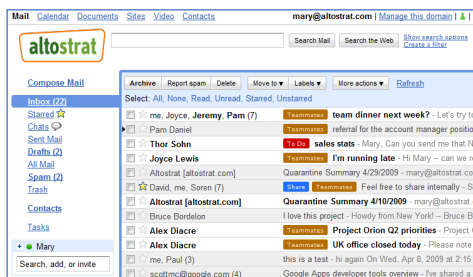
Mail Calendar Documents Sites Video Contacts

mary@altostrat.com | Manage this domain |

altostrat

Search Mail Search the Web Show search options Create a filter

Compose Mail

Inbox (22)
Starred
Chats
Sent Mail
Drafts (2)
All Mail
Spam (2)
Trash

Contacts

Tasks

Mary

Search, add, or invite

Archive Report spam Delete Move to ▾ Labels ▾ More actions ▾ Refresh

Select: All, None, Read, Unread, Starred, Unstarred

| | | | |
|---|---|---|---|
| me, Joyce, Jeremy, Pam (7) | Teammates | team dinner next week? - Let's | |
| Pam Daniel | Teammates | referral for the account manager positio | |
| Thor Sohn | To Do | sales stats - Mary, Can you send me that N | |
| Joyce Lewis | Teammates | I'm running late - Hi Mary -- can we r | |
| Altostrat [altostrat.com] | | Quarantine Summary 4/29/2009 - Altostrat | |
| David, me, Soren (7) | Share Teammates | Feel free to share internally - S | |
| Altostrat [altostrat.com] | | Quarantine Summary 4/10/2009 - Altostrat | |
| Bruce Bordelon | | I love this project - Howdy from New York! - B | |
| Alex Diacre | Teammates | Project Orion Q2 priorities - Please | |
| Alex Diacre | Teammates | UK office closed today - Please note | |
| me, Paul (3) | | this is a test - hi again On Wed, Apr 8, 2009 at 2:1 | |
| scottmc@google.com (4) | | Google Apps developer tools overview - I'm | |